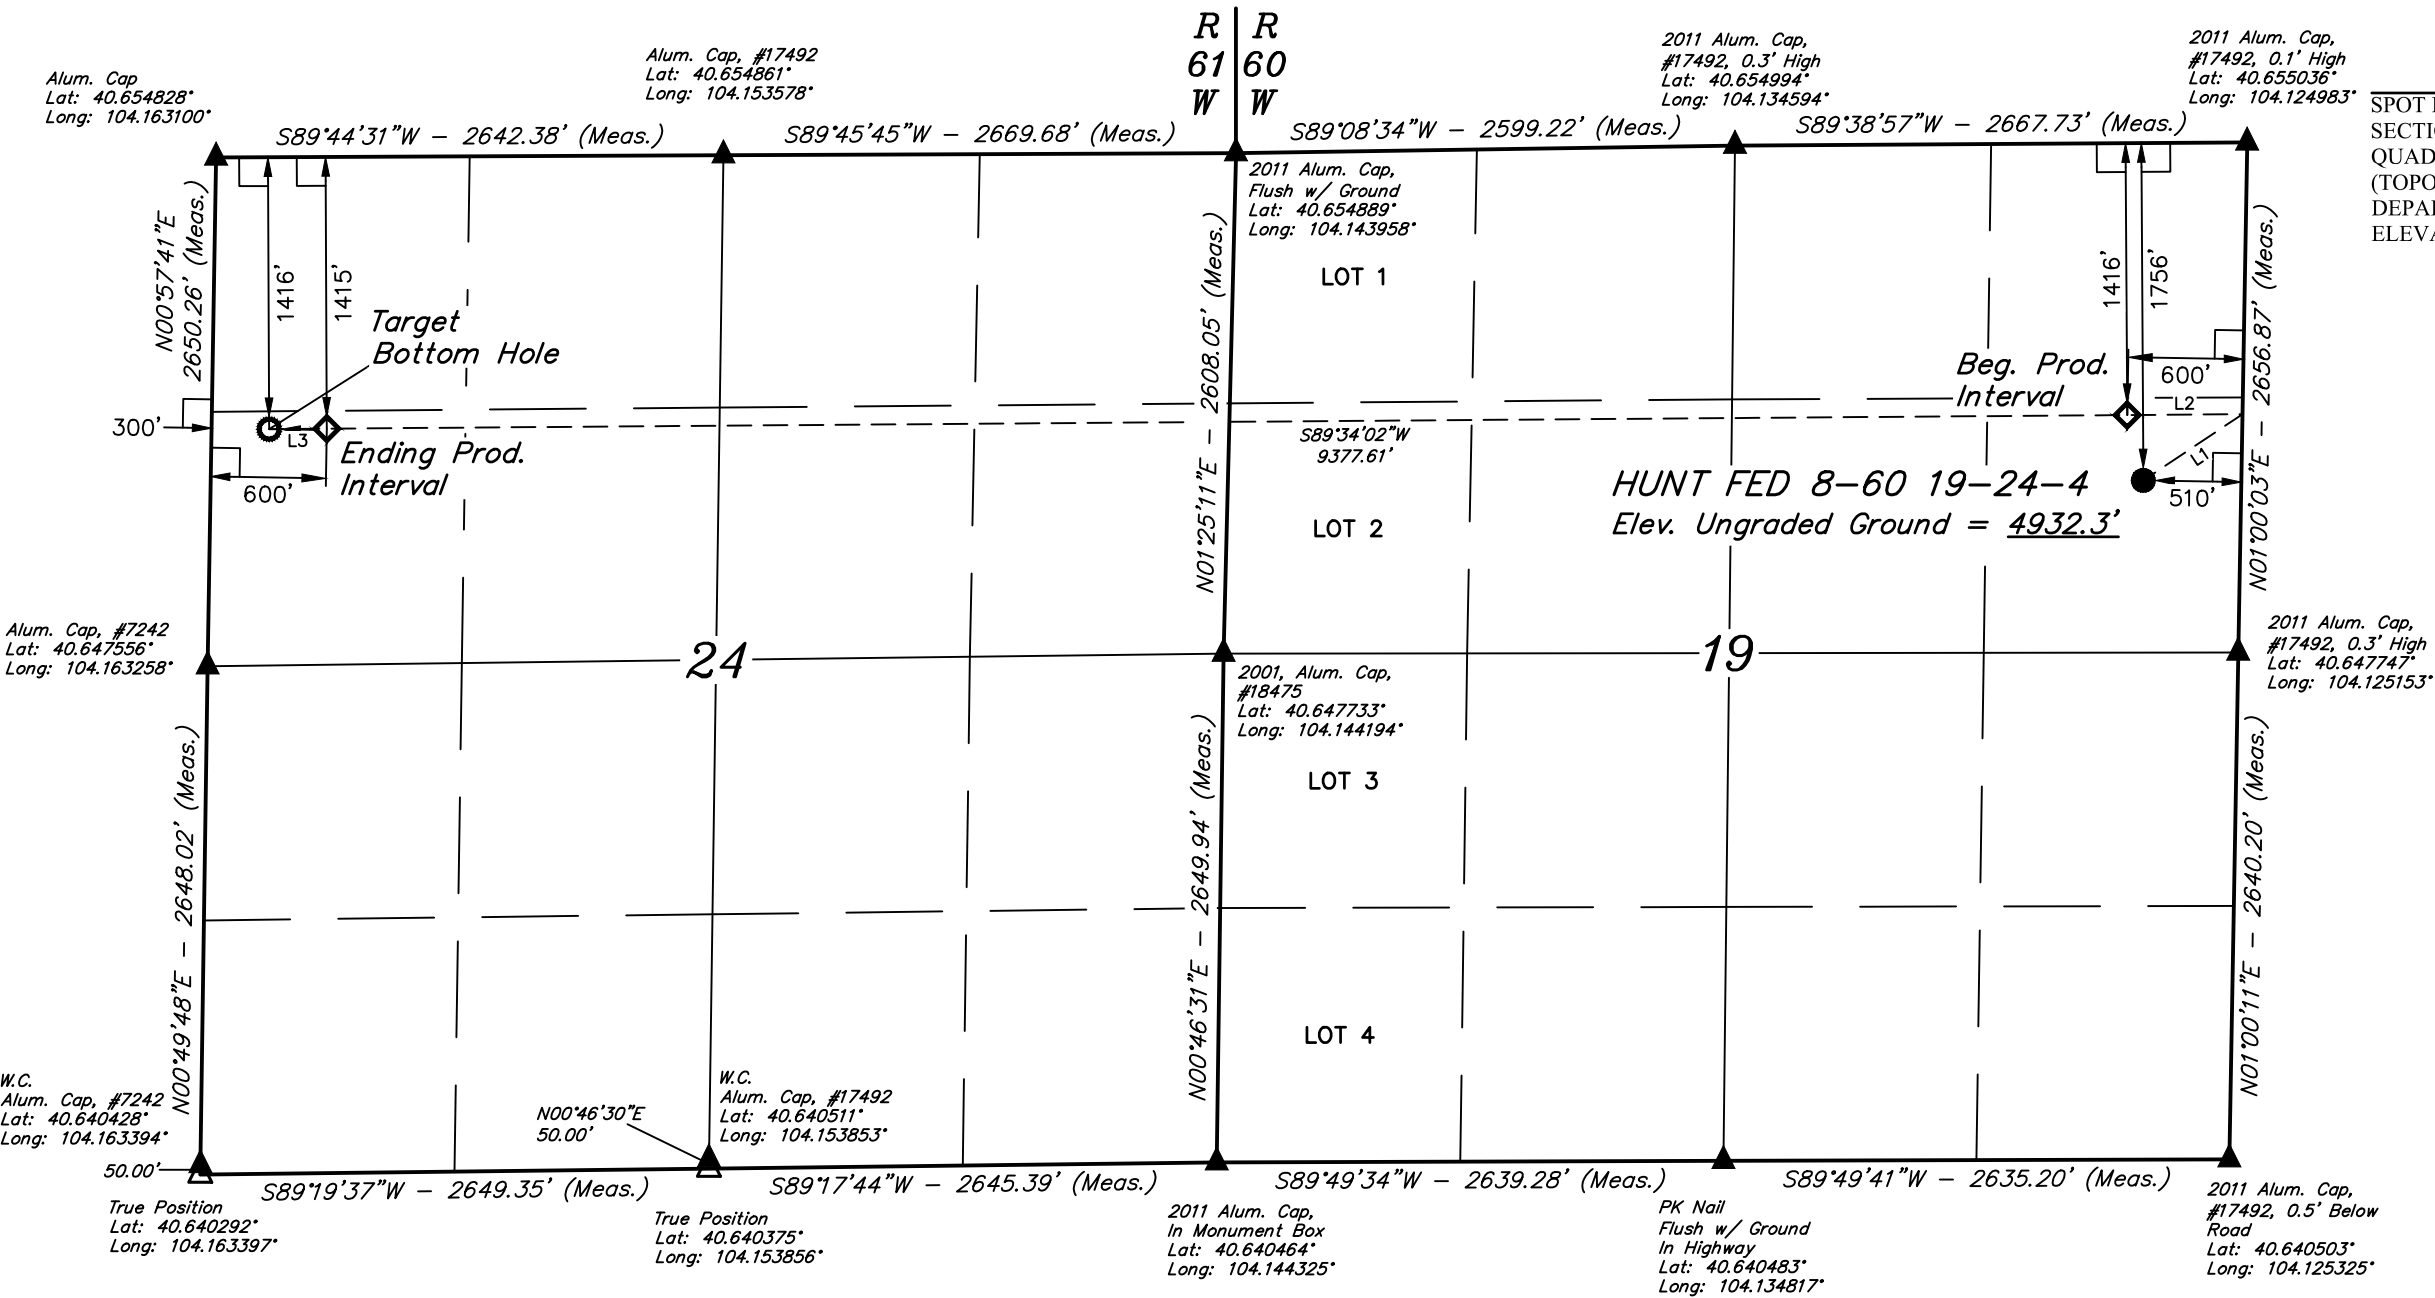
R 61 W | R 60 W

Alum. Cap
Lat: 40.654828°
Long: 104.163100°

Alum. Cap, #17492
Lat: 40.654861°
Long: 104.153578°

2011 Alum. Cap,
#17492, 0.3' High
Lat: 40.654994°
Long: 104.134594°

2011 Alum. Cap,
#17492, 0.1' High
Lat: 40.655036°
Long: 104.124983°

SPOT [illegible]
SECTI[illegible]
QUAD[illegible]
(TOPO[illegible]
DEPA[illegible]
ELEV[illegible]

S89°44'31"W – 2642.38' (Meas.)
S89°45'45"W – 2669.68' (Meas.)
S89°08'34"W – 2599.22' (Meas.)
S89°38'57"W – 2667.73' (Meas.)

2011 Alum. Cap,
Flush w/ Ground
Lat: 40.654889°
Long: 104.143958°

N00°57'41"E
2650.26' (Meas.)

1416'
1415'
Target
Bottom Hole
300'
L3
Ending Prod.
Interval
600'

LOT 1
N01°25'11"E – 2608.05' (Meas.)
S89°34'02"W
9377.61'
LOT 2

1416'
1756'
Beg. Prod.
Interval
600'
L2
L1
510'
N01°00'03"E – 2656.87' (Meas.)

HUNT FED 8-60 19-24-4
Elev. Ungraded Ground = 4932.3'

Alum. Cap, #7242
Lat: 40.647556°
Long: 104.163258°

24

19

2011 Alum. Cap,
#17492, 0.3' High
Lat: 40.647747°
Long: 104.125153°

2001, Alum. Cap,
#18475
Lat: 40.647733°
Long: 104.144194°

LOT 3
N00°49'48"E – 2648.02' (Meas.)
N00°46'31"E – 2649.94' (Meas.)
N01°00'11"E – 2640.20' (Meas.)
LOT 4

W.C.
Alum. Cap, #7242
Lat: 40.640428°
Long: 104.163394°

N00°46'30"E
50.00'

W.C.
Alum. Cap, #17492
Lat: 40.640511°
Long: 104.153853°

50.00'

S89°19'37"W – 2649.35' (Meas.)
S89°17'44"W – 2645.39' (Meas.)
S89°49'34"W – 2639.28' (Meas.)
S89°49'41"W – 2635.20' (Meas.)

True Position
Lat: 40.640292°
Long: 104.163397°

True Position
Lat: 40.640375°
Long: 104.153856°

2011 Alum. Cap,
In Monument Box
Lat: 40.640464°
Long: 104.144325°

PK Nail
Flush w/ Ground
In Highway
Lat: 40.640483°
Long: 104.134817°

2011 Alum. Cap,
#17492, 0.5' Below
Road
Lat: 40.640503°
Long: 104.125325°